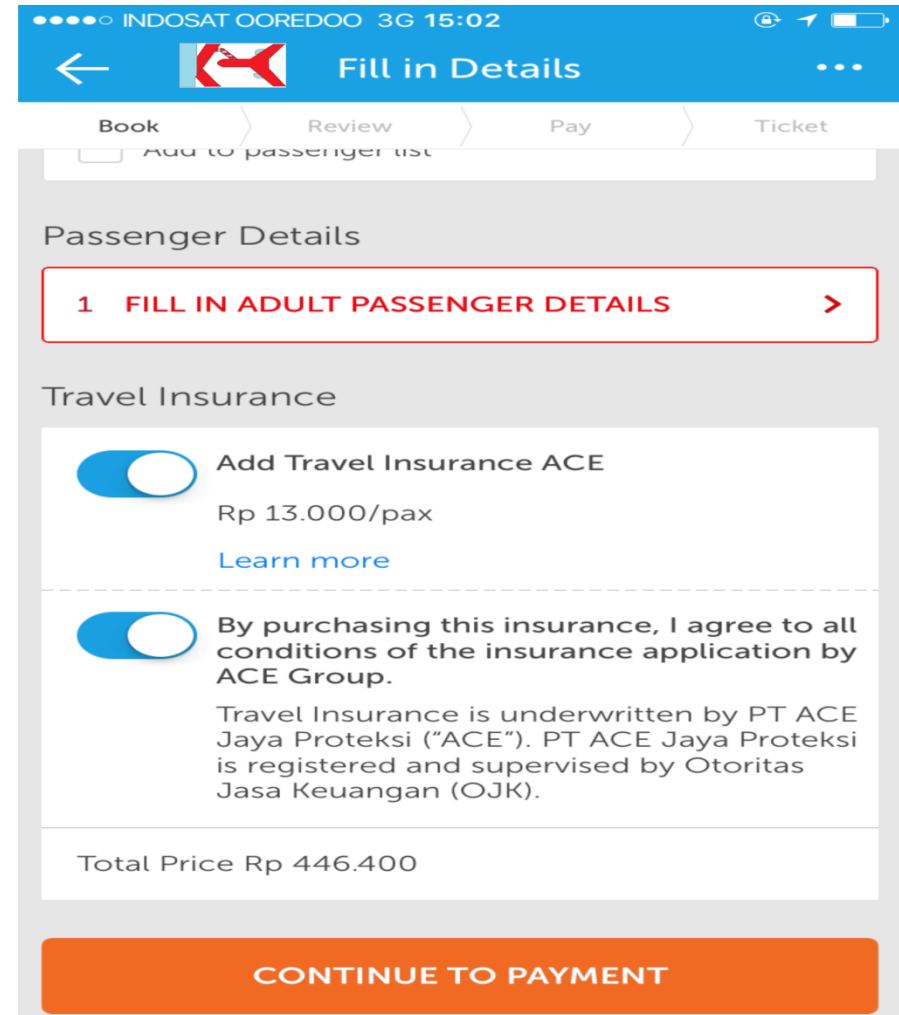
●●●●○ INDOSAT OOREDOO 3G 15:02

Fill in Details

Book
Review
Pay
Ticket

Add to passenger list

Passenger Details

1 FILL IN ADULT PASSENGER DETAILS

Travel Insurance

Add Travel Insurance ACE

Rp 13.000/pax

Learn more

By purchasing this insurance, I agree to all conditions of the insurance application by ACE Group.

Travel Insurance is underwritten by PT ACE Jaya Proteksi ("ACE"). PT ACE Jaya Proteksi is registered and supervised by Otoritas Jasa Keuangan (OJK).

Total Price Rp 446.400

CONTINUE TO PAYMENT